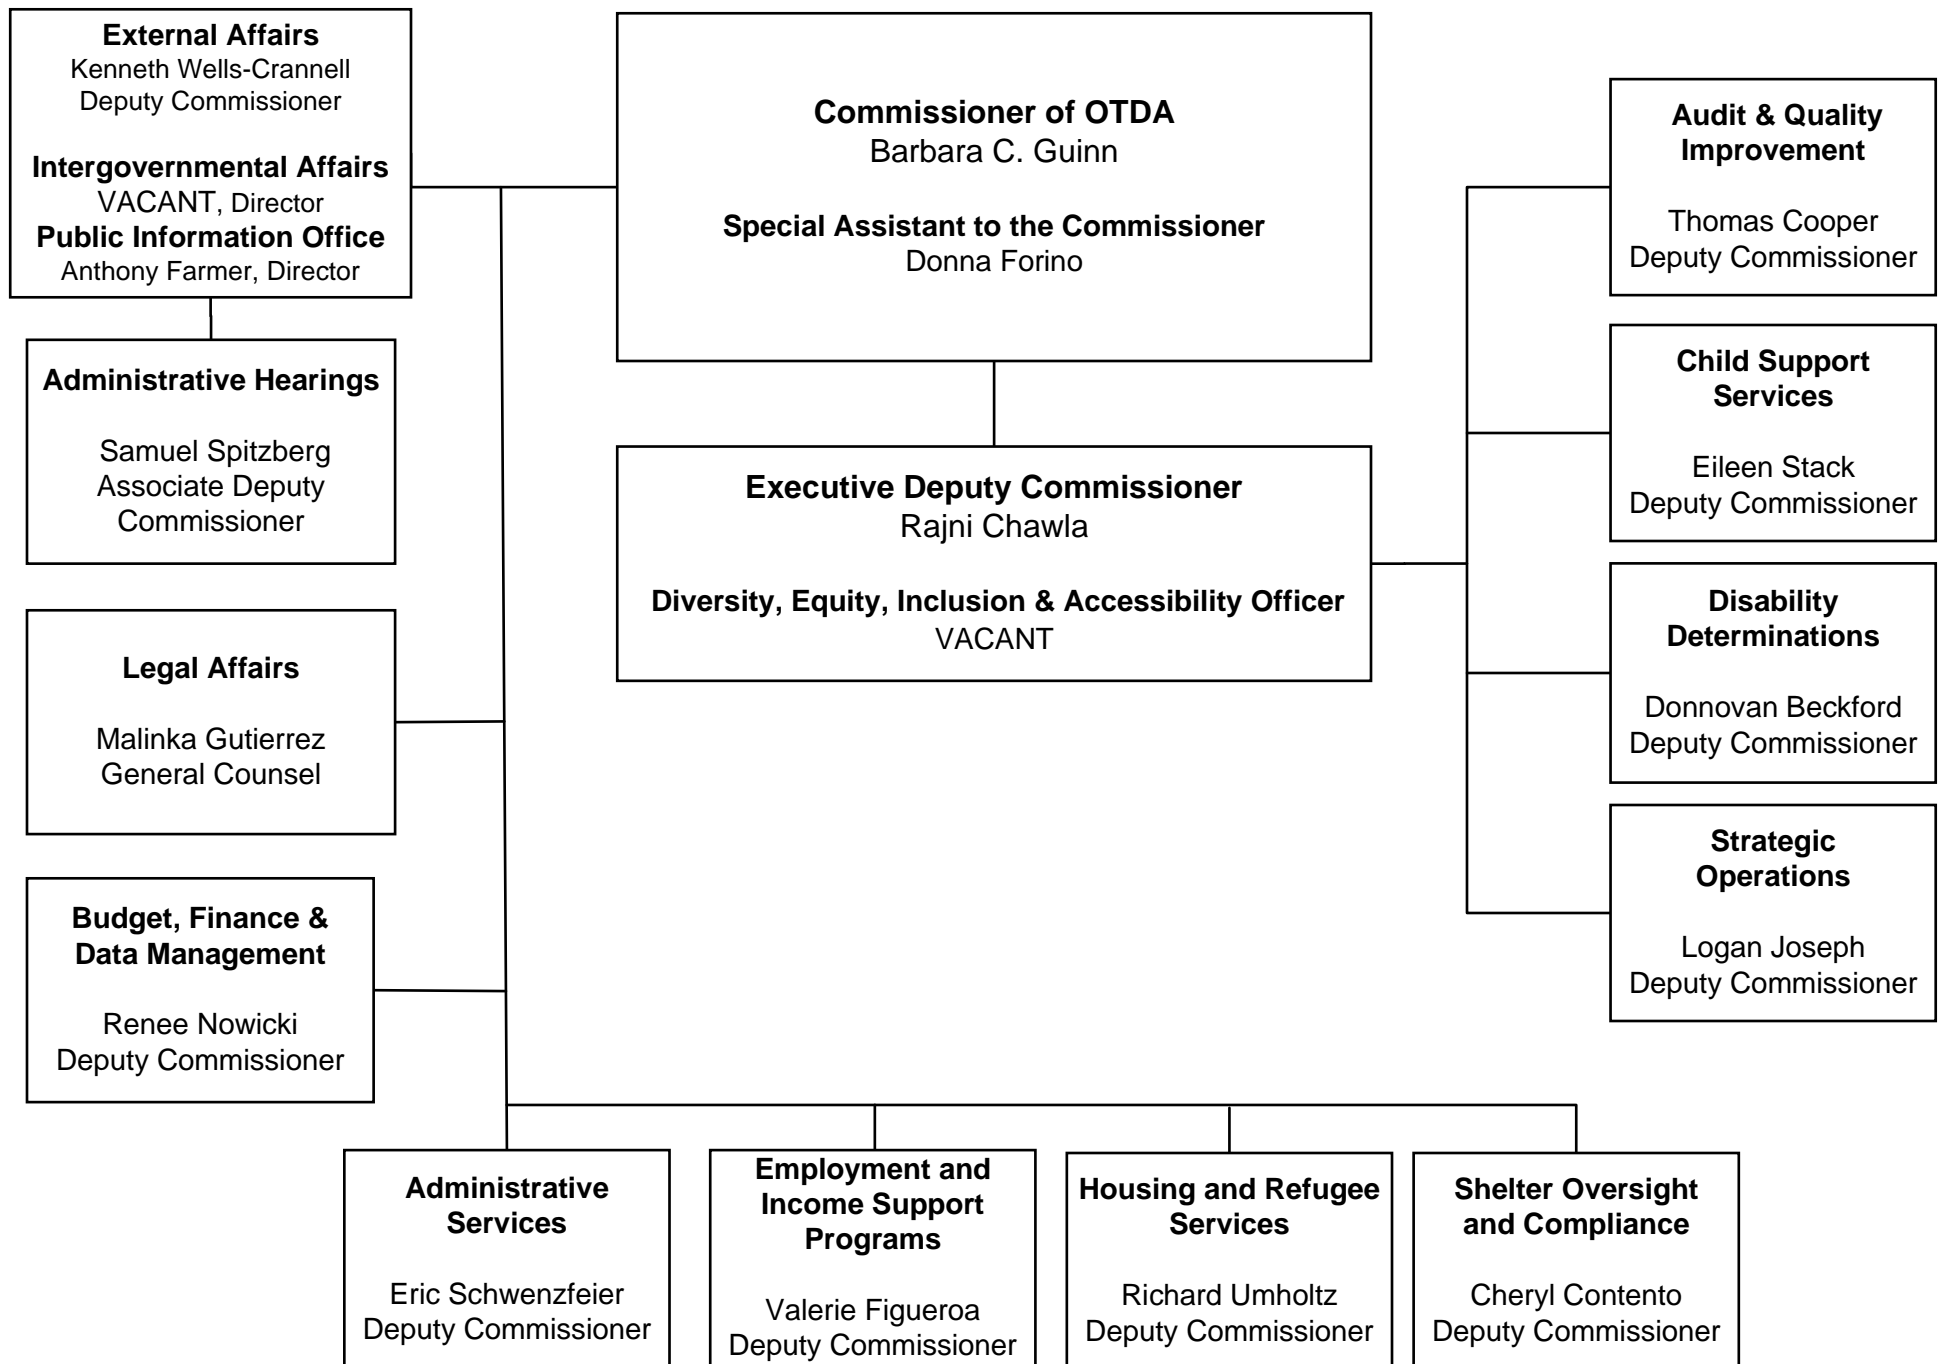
External Affairs
Kenneth Wells-Crannell
Deputy Commissioner

Intergovernmental Affairs
VACANT, Director
Public Information Office
Anthony Farmer, Director

Commissioner of OTDA
Barbara C. Guinn

Special Assistant to the Commissioner
Donna Forino

Audit & Quality Improvement

Thomas Cooper
Deputy Commissioner

Administrative Hearings

Samuel Spitzberg
Associate Deputy Commissioner

Executive Deputy Commissioner
Rajni Chawla

Diversity, Equity, Inclusion & Accessibility Officer
VACANT

Child Support Services

Eileen Stack
Deputy Commissioner

Legal Affairs

Malinka Gutierrez
General Counsel

Disability Determinations

Donnovan Beckford
Deputy Commissioner

Budget, Finance & Data Management

Renee Nowicki
Deputy Commissioner

Strategic Operations

Logan Joseph
Deputy Commissioner

Administrative Services

Eric Schwenzfeier
Deputy Commissioner

Employment and Income Support Programs

Valerie Figueroa
Deputy Commissioner

Housing and Refugee Services

Richard Umholtz
Deputy Commissioner

Shelter Oversight and Compliance

Cheryl Contento
Deputy Commissioner